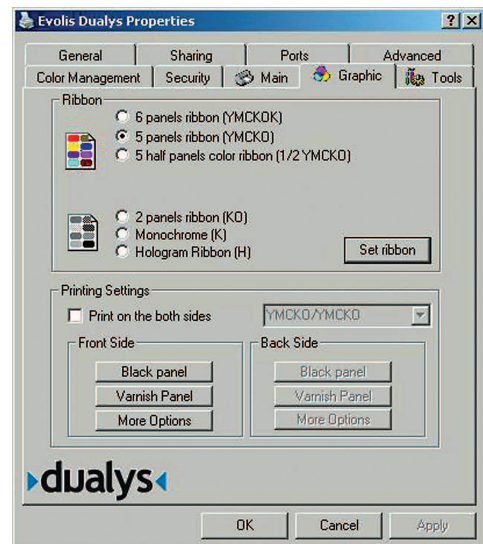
Evolis Dualys Properties

?
X

General
Sharing
Ports
Advanced
Color Management
Security
Main
Graphic
Tools

Ribbon
6 panels ribbon (YMCKOK)
5 panels ribbon (YMCKO)
5 half panels color ribbon (1/2 YMCKO)

2 panels ribbon (KO)
Monochrome (K)
Hologram Ribbon (H)
Set ribbon

Printing Settings
Print on the both sides
YMCKO/YMCKO

Front Side
Black panel
Varnish Panel
More Options

Back Side
Black panel
Varnish Panel
More Options

dualys

OK
Cancel
Apply